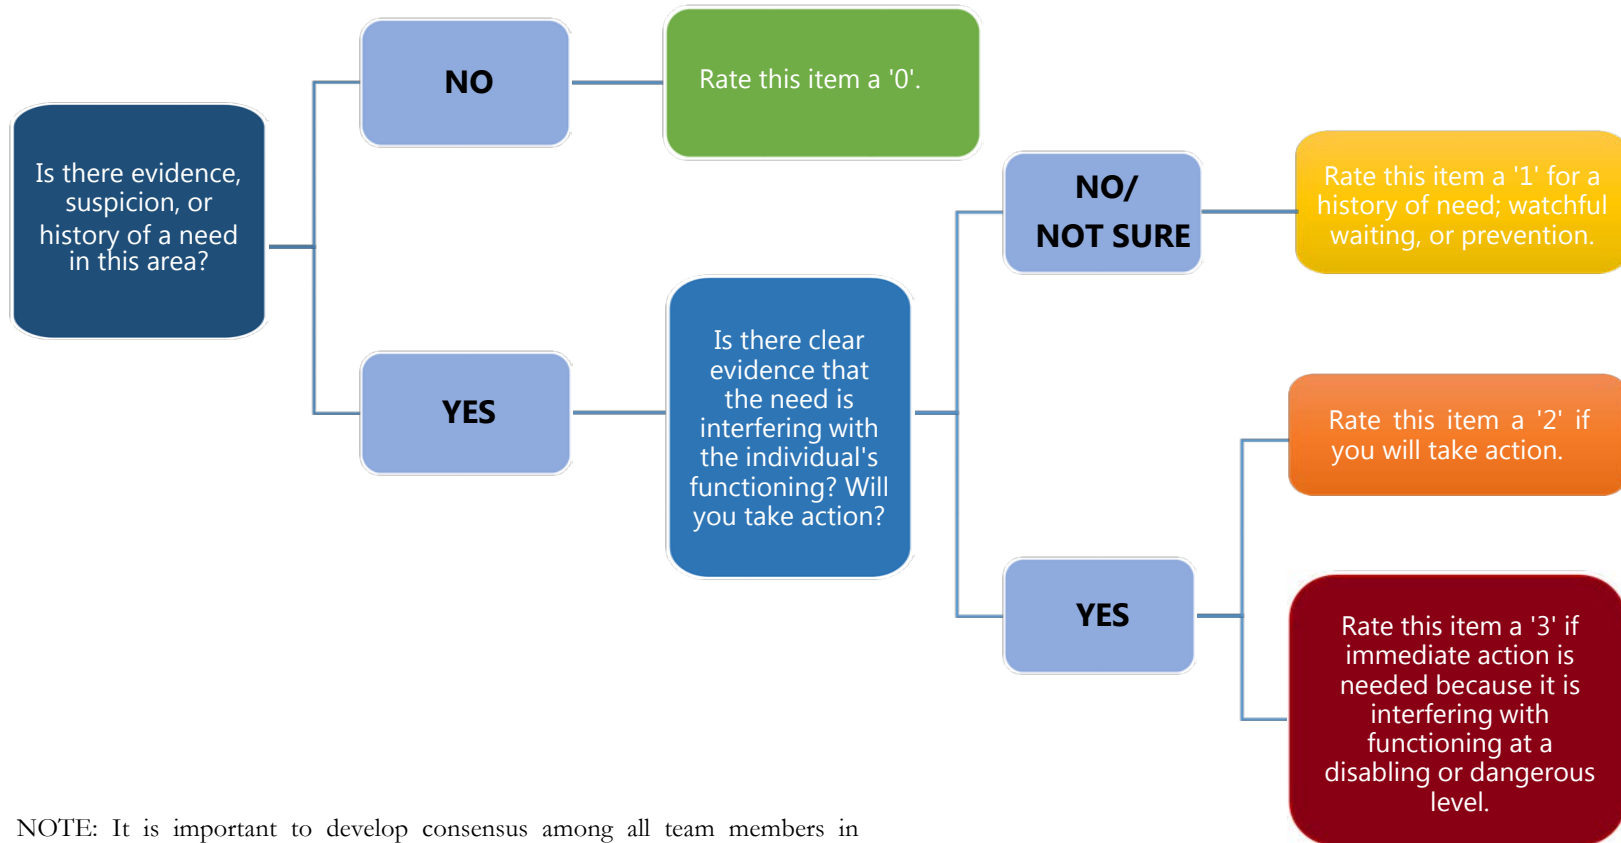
Is there evidence, suspicion, or history of a need in this area?

NO

Rate this item a '0'.

YES

Is there clear evidence that the need is interfering with the individual's functioning? Will you take action?

NO/ NOT SURE

Rate this item a '1' for a history of need; watchful waiting, or prevention.

YES

Rate this item a '2' if you will take action.

Rate this item a '3' if immediate action is needed because it is interfering with functioning at a disabling or dangerous level.

NOTE: It is important to develop consensus among all team members in